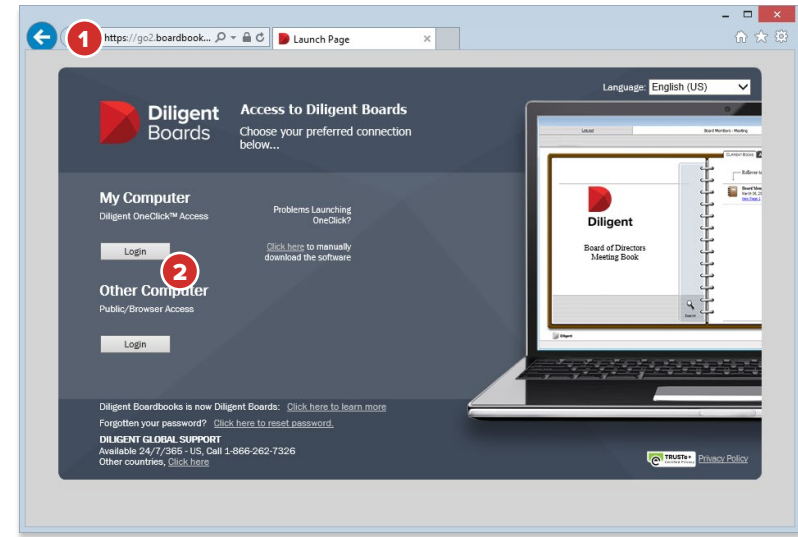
1

https://go2.boardbook...

Launch Page

Language: English (US)

Diligent Boards

Access to Diligent Boards

Choose your preferred connection below...

My Computer

Diligent OneClick™ Access

Login

Problems Launching OneClick?

Click here to manually download the software

2

Other Computer

Public/Browser Access

Login

Diligent

Board of Directors Meeting Book

Diligent Boardbooks is now Diligent Boards: Click here to learn more

Forgotten your password? Click here to reset password.

DILIGENT GLOBAL SUPPORT

Available 24/7/365 - US, Call 1-866-262-7326

Other countries, Click here

TRUSTe

Privacy Policy